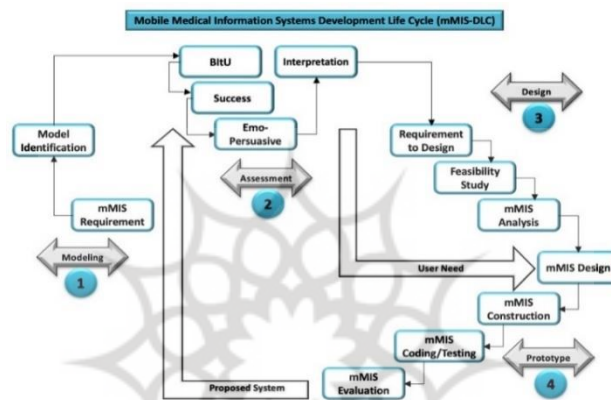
Mobile Medical Information Systems Development Life Cycle (mMIS-DLC)

BItU

Interpretation

Success

Emo-Persuasive

Model Identification

mMIS Requirement

Modeling

1

Assessment

2

Design

3

Requirement to Design

Feasibility Study

mMIS Analysis

User Need

mMIS Design

mMIS Construction

mMIS Coding/Testing

Prototype

4

Proposed System

mMIS Evaluation